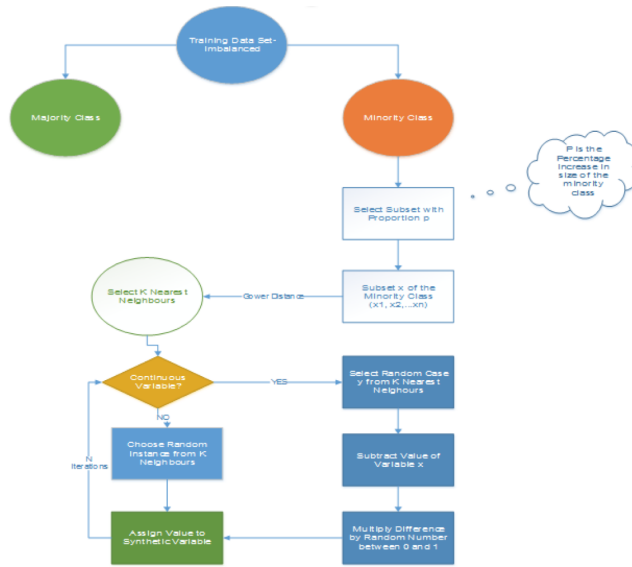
Training Data Set-Imbalanced

Majority Class

Minority Class

P is the Percentage increase in size of the minority class

Select Subset with Proportion p

Select K Nearest Neighbours

Gower Distance

Subset x of the Minority Class (x1, x2,...xn)

Continuous Variable?

YES

Select Random Case y from K Nearest Neighbours

NO

N Iterations

Choose Random Instance from K Neighbours

Subtract Value of Variable x

Assign Value to Synthetic Variable

Multiply Difference by Random Number between 0 and 1